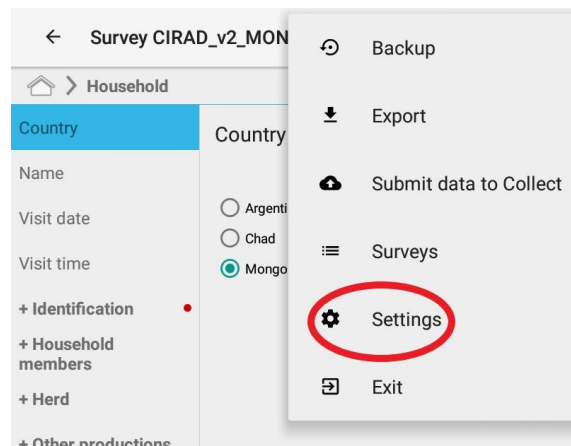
Survey CIRAD_v2_MON

Household

Country

Name

Visit date

Visit time

+ Identification

+ Household members

+ Herd

+ Other productions

Country

Argenti

Chad

Mongo

Backup

Export

Submit data to Collect

Surveys

Settings

Exit